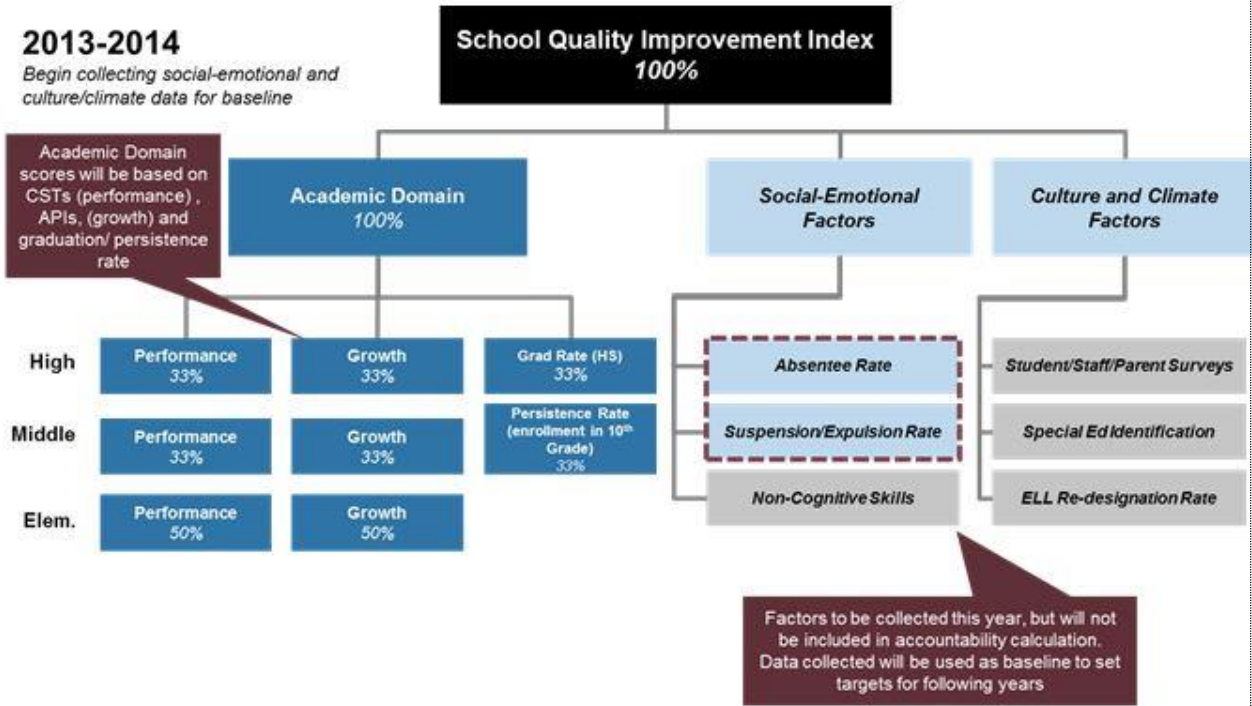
2013-2014
Begin collecting social-emotional and culture/climate data for baseline

School Quality Improvement Index
100%

Academic Domain scores will be based on CSTs (performance) , APIs, (growth) and graduation/ persistence rate

Academic Domain
100%

Social-Emotional Factors

Culture and Climate Factors

High
Performance
33%
Growth
33%
Grad Rate (HS)
33%

Middle
Performance
33%
Growth
33%
Persistence Rate (enrollment in 10$^{th}$ Grade)
33%

Elem.
Performance
50%
Growth
50%

Absentee Rate
Suspension/Expulsion Rate
Non-Cognitive Skills

Student/Staff/Parent Surveys
Special Ed Identification
ELL Re-designation Rate

Factors to be collected this year, but will not be included in accountability calculation. Data collected will be used as baseline to set targets for following years